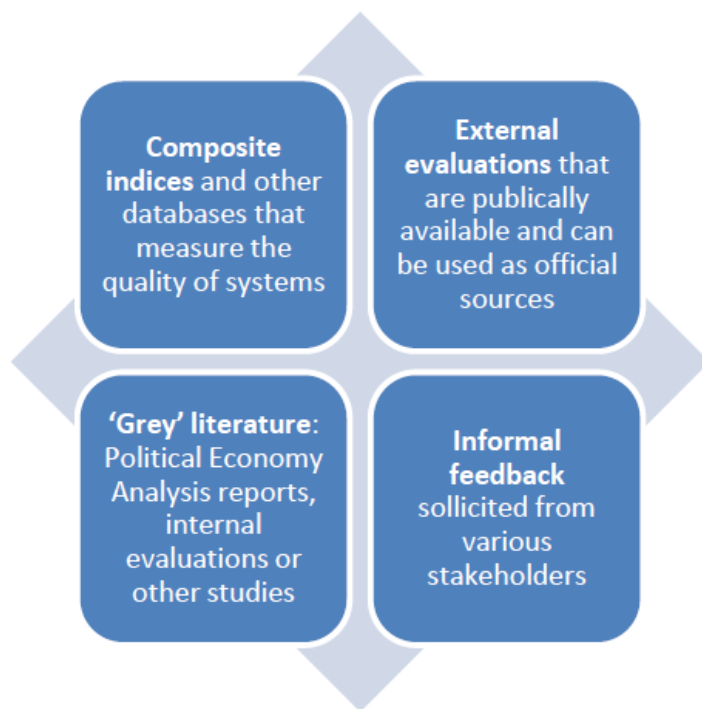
Composite indices and other databases that measure the quality of systems

External evaluations that are publically available and can be used as official sources

'Grey' literature: Political Economy Analysis reports, internal evaluations or other studies

Informal feedback sollicited from various stakeholders